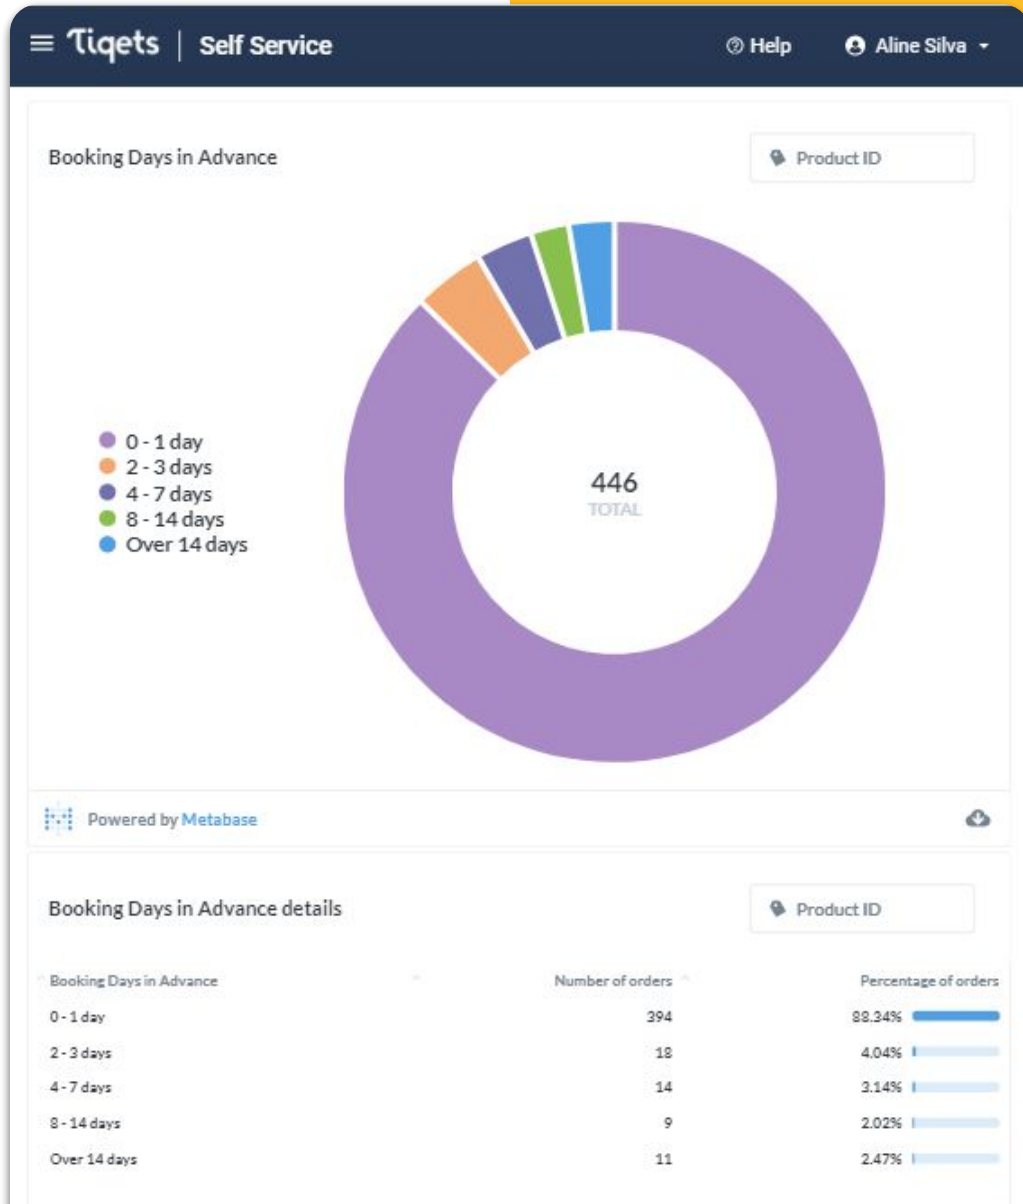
≡ Tiqets | Self Service

Help

Aline Silva

Booking Days in Advance

Product ID

0 - 1 day
2 - 3 days
4 - 7 days
8 - 14 days
Over 14 days

446
TOTAL

Powered by Metabase

Booking Days in Advance details

Product ID

| Booking Days in Advance | Number of orders | Percentage of orders |
|---|---|---|
| 0 - 1 day | 394 | 88.34% |
| 2 - 3 days | 18 | 4.04% |
| 4 - 7 days | 14 | 3.14% |
| 8 - 14 days | 9 | 2.02% |
| Over 14 days | 11 | 2.47% |